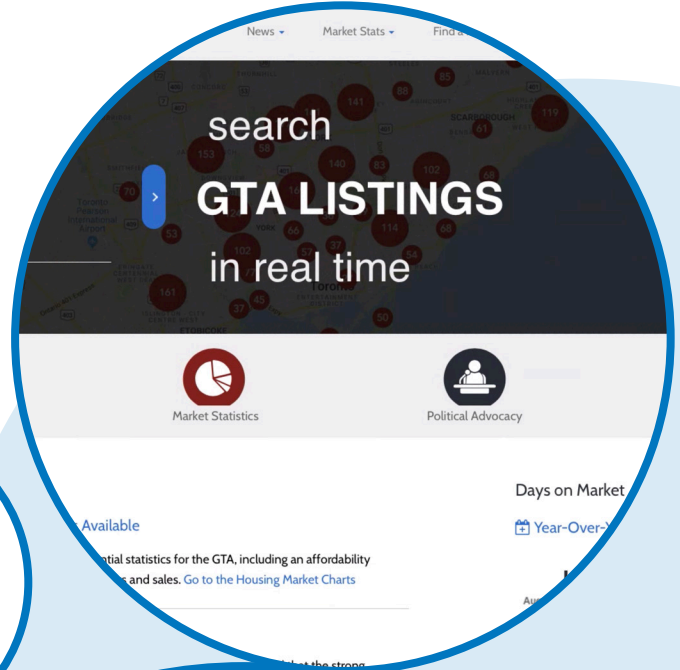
News ▾ Market Stats ▾ Find a

search
GTA LISTINGS
in real time

Market Statistics

Political Advocacy

Days on Market

Year-Over-Y

Available

ntial statistics for the GTA, including an affordability
s and sales. Go to the Housing Market Charts